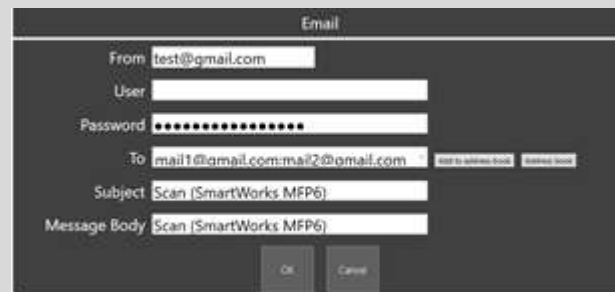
Email

From test@gmail.com

User

Password ••••••••••••••••

To mail1@gmail.com;mail2@gmail.com

Add to address book

Address book

Subject Scan (SmartWorks MFP6)

Message Body Scan (SmartWorks MFP6)

OK

Cancel